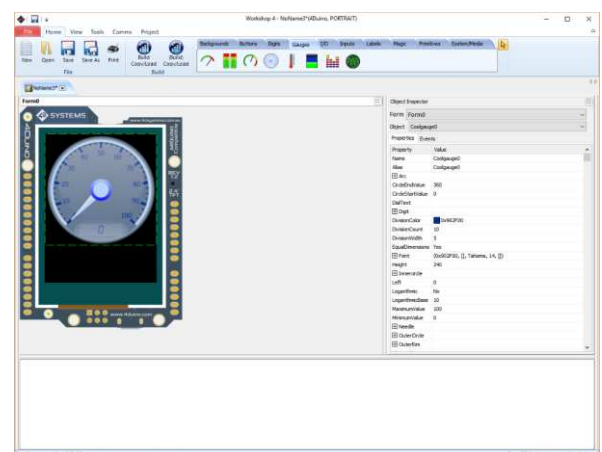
Workshop 4 - NoName1*(4Duino, PORTRAIT)

File Home View Tools Comms Project

New Open Save Save As Print Build Copy/Load Build Copy/Load

File Build

Backgrounds Buttons Digits Gauges I/O Inputs Labels Magic Primitives System/Media

NoName1*

Form0

SYSTEMS

www.4dsystems.com.au

www.4duino.com

Object Inspector

Form Form0

Object Coolgauge0

Properties Events

| Property | Value |
|---|---|
| Name | Coolgauge0 |
| Alias | Coolgauge0 |
| Arc | |
| CircleEndValue | 360 |
| CircleStartValue | 0 |
| DialText | |
| Digit | |
| DivisionColor | 0x9E2F00 |
| DivisionCount | 10 |
| DivisionWidth | 5 |
| EqualDimensions | Yes |
| Font | (0x9E2F00, [], Tahoma, 14, []) |
| Height | 240 |
| Innercircle | |
| Left | 0 |
| LogarithmIc | No |
| LogarithmIcBase | 10 |
| MaximumValue | 100 |
| MinimumValue | 0 |
| Needle | |
| OuterCircle | |
| OuterRim | |